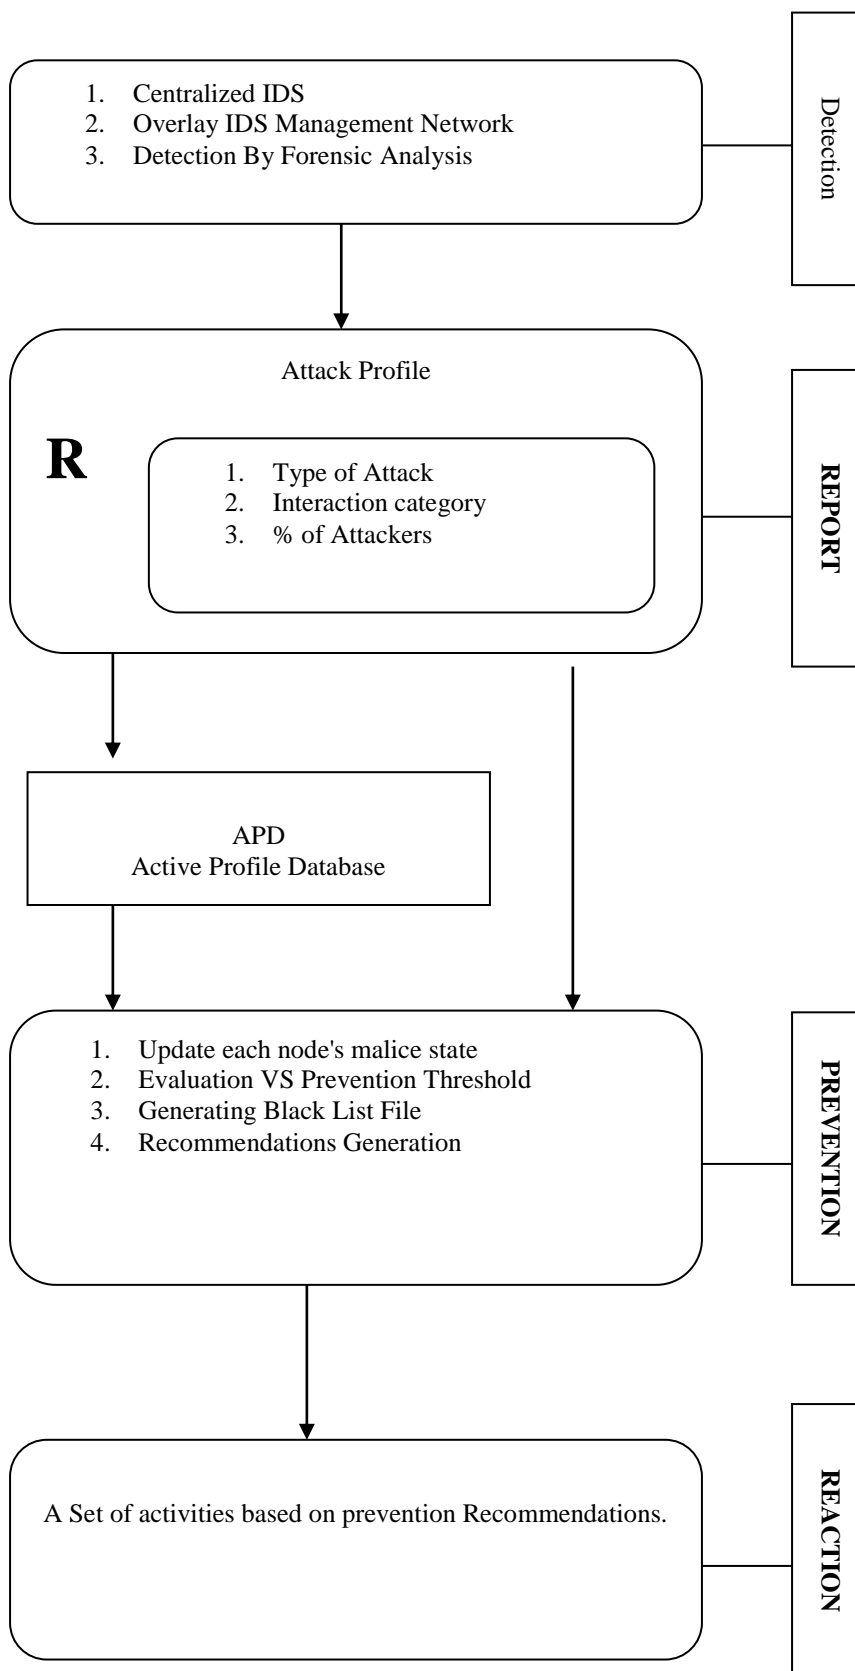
1. Centralized IDS
2. Overlay IDS Management Network
3. Detection By Forensic Analysis

Detection

Attack Profile

R

1. Type of Attack
2. Interaction category
3. % of Attackers

REPORT

APD
Active Profile Database

1. Update each node's malice state
2. Evaluation VS Prevention Threshold
3. Generating Black List File
4. Recommendations Generation

PREVENTION

A Set of activities based on prevention Recommendations.

REACTION